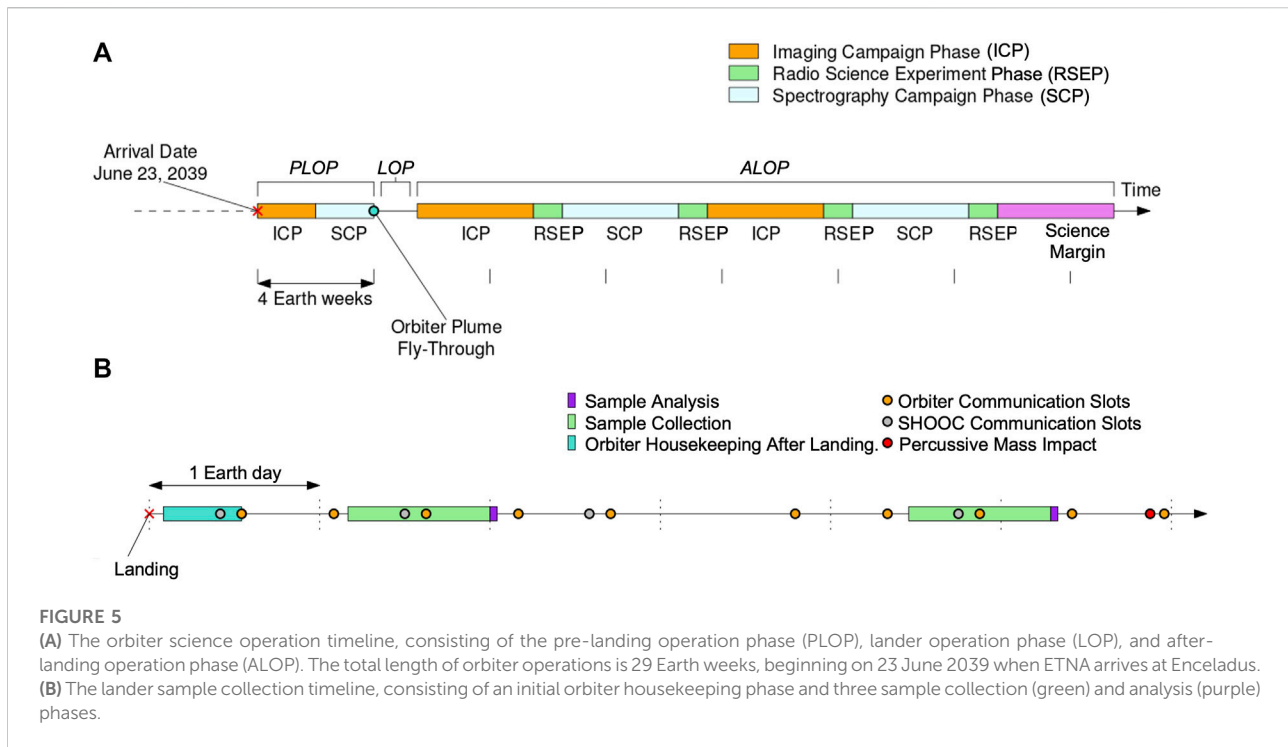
A

Imaging Campaign Phase (ICP)
Radio Science Experiment Phase (RSEP)
Spectrography Campaign Phase (SCP)

Arrival Date June 23, 2039

PLOP
LOP
ALOP
Time

ICP SCP ICP RSEP SCP RSEP ICP RSEP SCP RSEP Science Margin

4 Earth weeks

Orbiter Plume Fly-Through

B

Sample Analysis
Sample Collection
Orbiter Housekeeping After Landing.
Orbiter Communication Slots
SHOOC Communication Slots
Percussive Mass Impact

1 Earth day

Landing

FIGURE 5
**(A)** The orbiter science operation timeline, consisting of the pre-landing operation phase (PLOP), lander operation phase (LOP), and after-landing operation phase (ALOP). The total length of orbiter operations is 29 Earth weeks, beginning on 23 June 2039 when ETNA arrives at Enceladus. **(B)** The lander sample collection timeline, consisting of an initial orbiter housekeeping phase and three sample collection (green) and analysis (purple) phases.